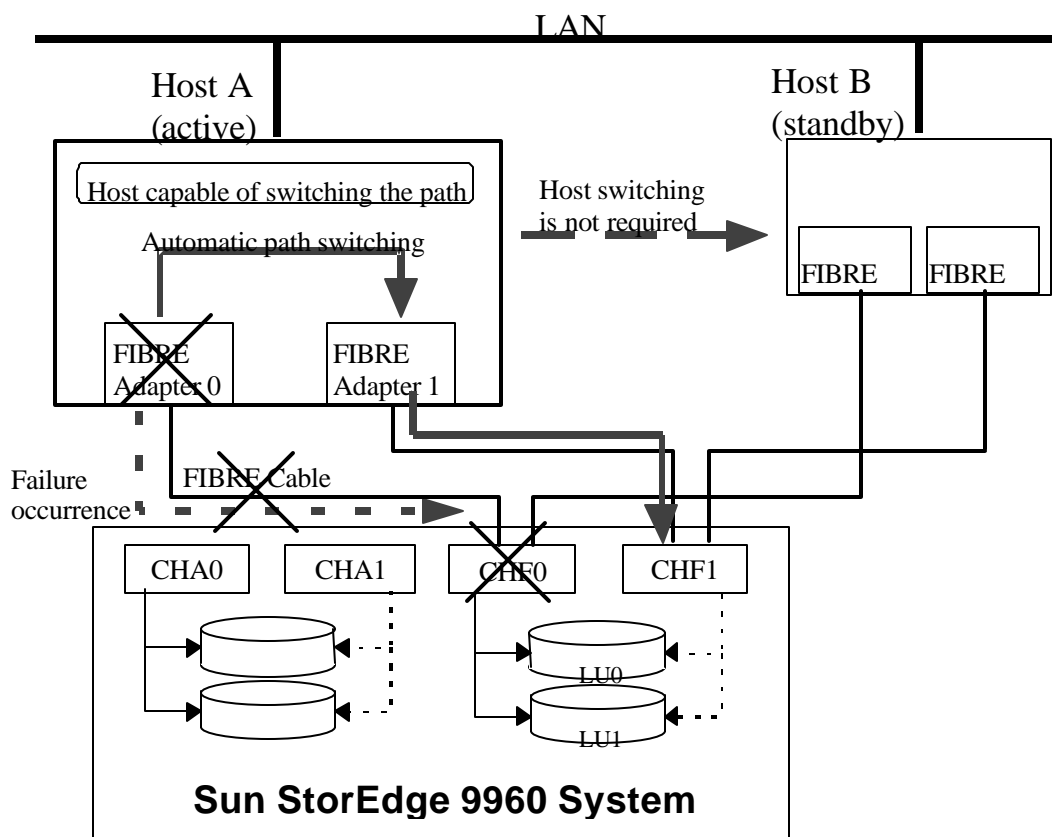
LAN

Host A (active)

Host B (standby)

Host capable of switching the path

Host switching is not required

Automatic path switching

FIBRE

FIBRE

FIBRE Adapter 0

FIBRE Adapter 1

Failure occurrence

FIBRE Cable

CHA0

CHA1

CHF0

CHF1

LU0

LU1

Sun StorEdge 9960 System